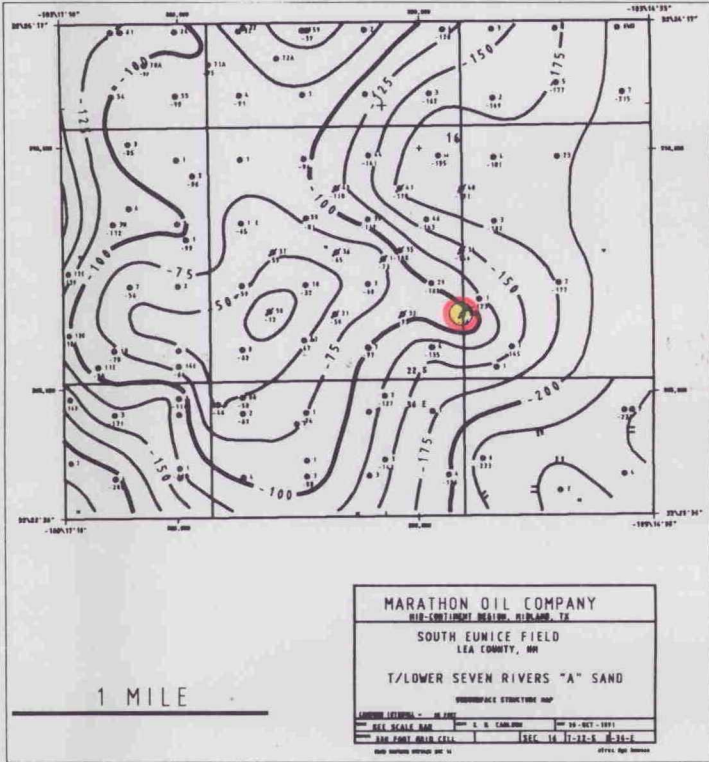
-103°17'30"
32°26'15"
-125
-100
-125
-150
-175
16
-100
-150
-75
-50
-75
-150
22
-100
-200
-175
-150
-100
-103°14'30"
32°26'15"
32°23'30"
-103°17'30"
-103°14'30"
32°23'30"

1 MILE

MARATHON OIL COMPANY
MID-CONTINENT REGION, MIDLAND, TX
SOUTH EUNICE FIELD
LEA COUNTY, NM
T/LOWER SEVEN RIVERS "A" SAND
SUBSURFACE STRUCTURE MAP
CONTOUR INTERVAL = 25 FEET
SEE SCALE BAR
L. G. CARLSON
16-OCT-1991
SEC 14 T-22-S R-36-E